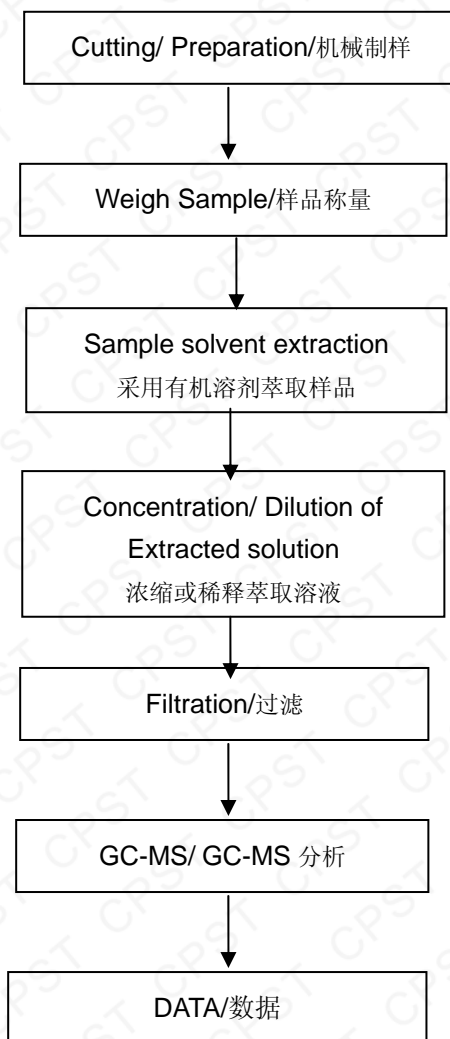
Cutting/ Preparation/机械制样

Weigh Sample/样品称量

Sample solvent extraction
采用有机溶剂萃取样品

Concentration/ Dilution of Extracted solution
浓缩或稀释萃取溶液

Filtration/过滤

GC-MS/ GC-MS 分析

DATA/数据